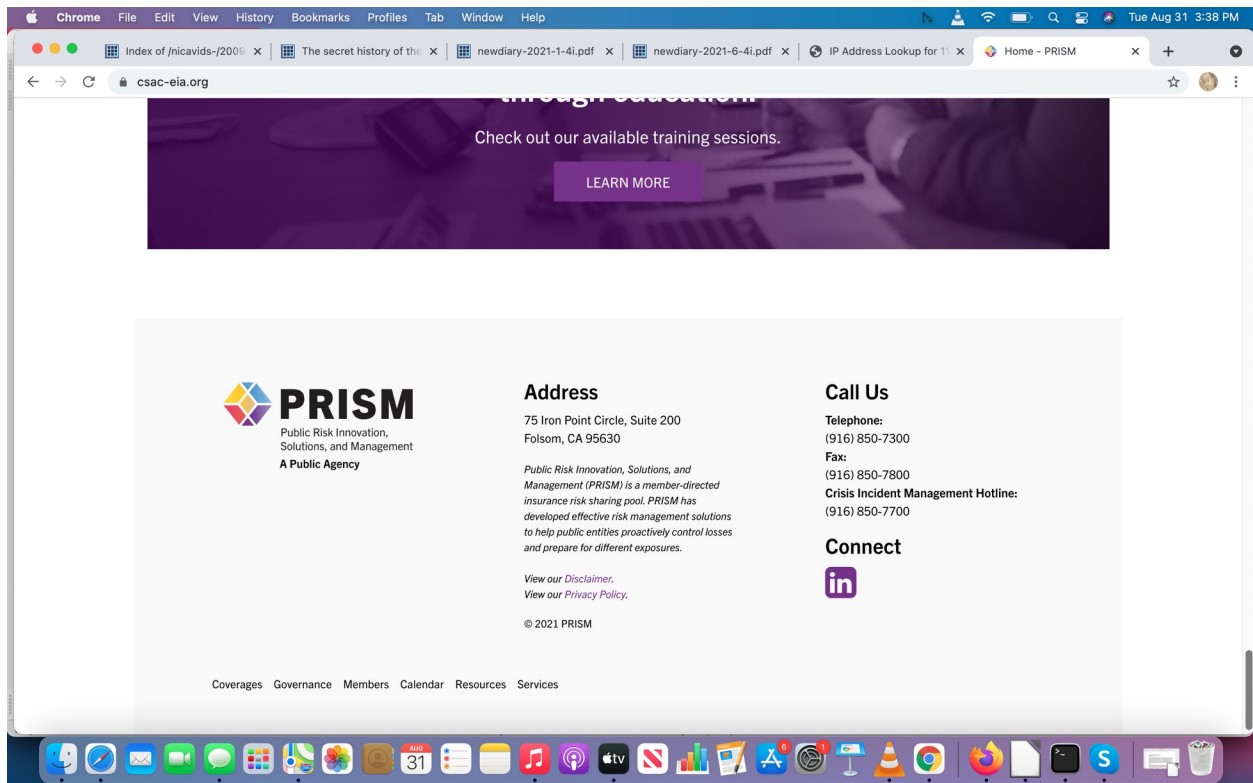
Chrome File Edit View History Bookmarks Profiles Tab Window Help Tue Aug 31 3:38 PM

Index of /nicavids-/2009 × The secret history of the × newdiary-2021-1-4i.pdf × newdiary-2021-6-4i.pdf × IP Address Lookup for 1 × Home - PRISM ×

csac-eia.org

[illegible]

Check out our available training sessions.

LEARN MORE

PRISM
Public Risk Innovation, Solutions, and Management
A Public Agency

Address
75 Iron Point Circle, Suite 200
Folsom, CA 95630

Public Risk Innovation, Solutions, and Management (PRISM) is a member-directed insurance risk sharing pool. PRISM has developed effective risk management solutions to help public entities proactively control losses and prepare for different exposures.

View our Disclaimer.
View our Privacy Policy.

© 2021 PRISM

Call Us
Telephone:
(916) 850-7300
Fax:
(916) 850-7800
Crisis Incident Management Hotline:
(916) 850-7700

Connect

in

Coverages Governance Members Calendar Resources Services

AUG 31 tv 6 1